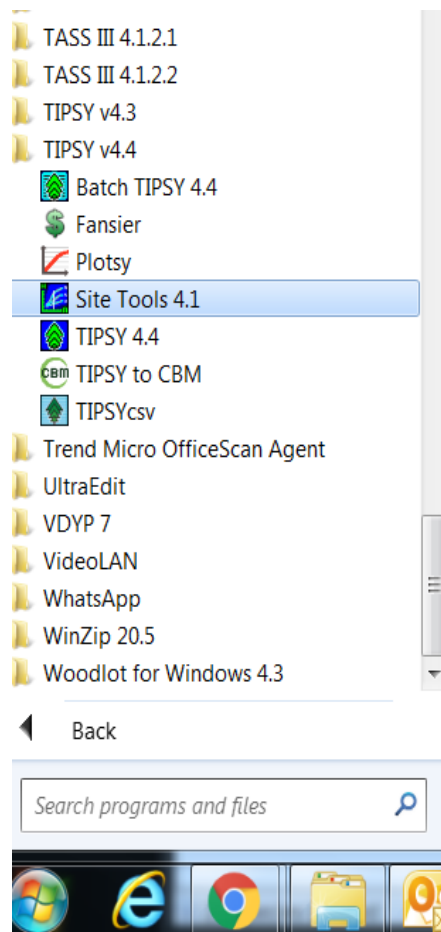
TASS III 4.1.2.1
TASS III 4.1.2.2
TIPSY v4.3
TIPSY v4.4
Batch TIPSY 4.4
Fansier
Plotsy
Site Tools 4.1
TIPSY 4.4
CBM TIPSY to CBM
TIPSYcsv
Trend Micro OfficeScan Agent
UltraEdit
VDYP 7
VideoLAN
WhatsApp
WinZip 20.5
Woodlot for Windows 4.3

Back

Search programs and files